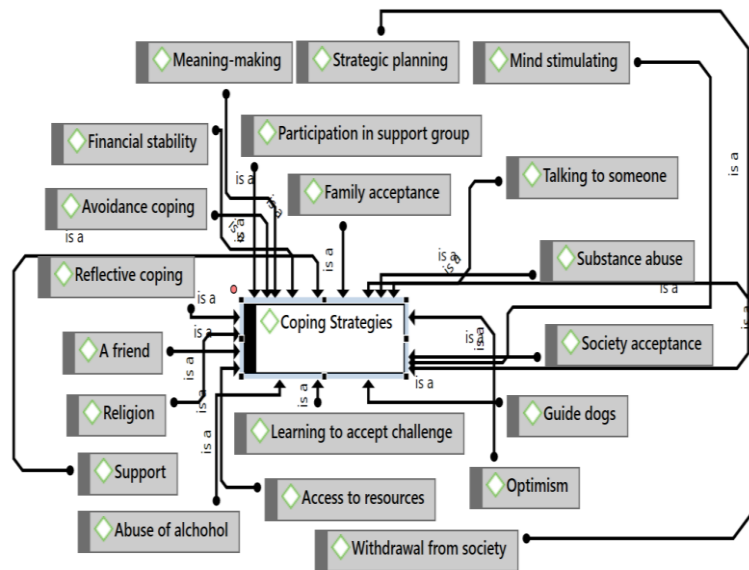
Meaning-making
Strategic planning
Mind stimulating
Financial stability
Participation in support group
Avoidance coping
Family acceptance
Talking to someone
Reflective coping
Substance abuse
Coping Strategies
A friend
Society acceptance
Religion
Guide dogs
Learning to accept challenge
Support
Optimism
Access to resources
Abuse of alchohol
Withdrawal from society
is a
is a
is a
is a
is a
is a
is a
is a
is a
is a
is a
is a
is a
is a
is a
is a
is a
is a
is a
is a